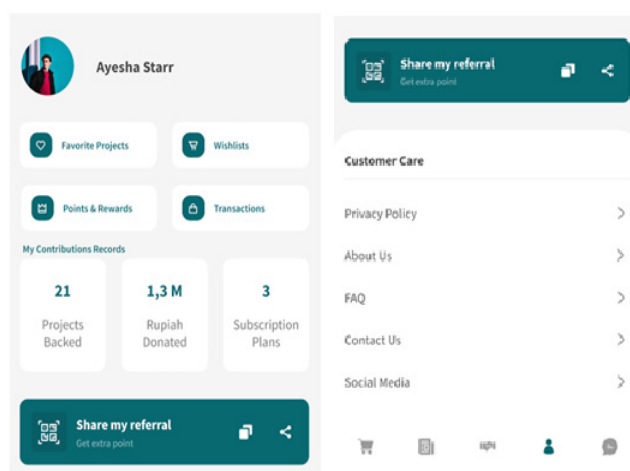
Ayesha Starr

Favorite Projects

Wishlists

Points & Rewards

Transactions

My Contributions Records

| 21 | 1,3 M | 3 |
|---|---|---|
| Projects Backed | Rupiah Donated | Subscription Plans |

Share my referral
Get extra point

Share my referral
Get extra point

Customer Care

Privacy Policy

About Us

FAQ

Contact Us

Social Media